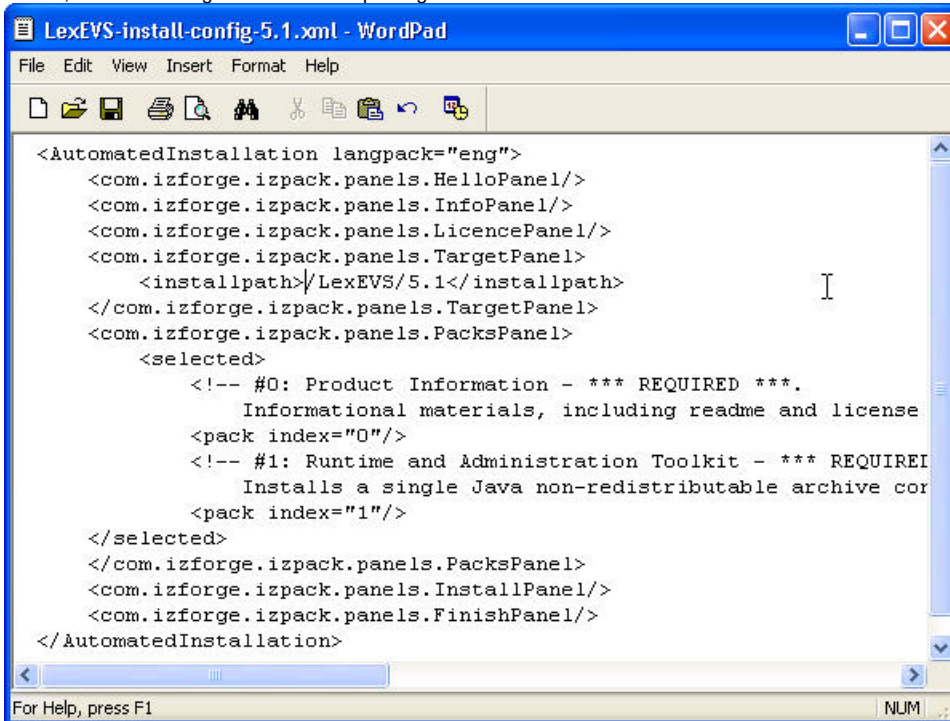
LexEVS-install-config-5.1.xml - WordPad

File Edit View Insert Format Help

<AutomatedInstallation langpack="eng">
<com.izforge.izpack.panels.HelloPanel/>
<com.izforge.izpack.panels.InfoPanel/>
<com.izforge.izpack.panels.LicencePanel/>
<com.izforge.izpack.panels.TargetPanel>
<installpath>/LexEVS/5.1</installpath>
</com.izforge.izpack.panels.TargetPanel>
<com.izforge.izpack.panels.PacksPanel>
<selected>
<!-- #0: Product Information - *** REQUIRED ***.
Informational materials, including readme and license
<pack index="0"/>
<!-- #1: Runtime and Administration Toolkit - *** REQUIREI
Installs a single Java non-redistributable archive coı
<pack index="1"/>
</selected>
</com.izforge.izpack.panels.PacksPanel>
<com.izforge.izpack.panels.InstallPanel/>
<com.izforge.izpack.panels.FinishPanel/>
</AutomatedInstallation>

For Help, press F1

NUM